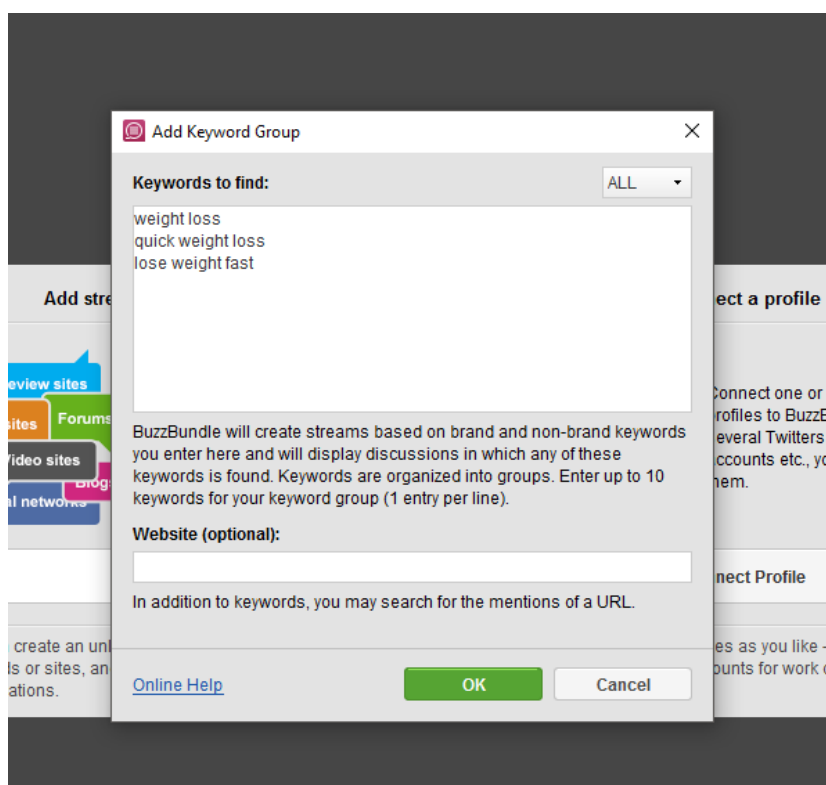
Add Keyword Group

Keywords to find:

ALL

weight loss
quick weight loss
lose weight fast

BuzzBundle will create streams based on brand and non-brand keywords you enter here and will display discussions in which any of these keywords is found. Keywords are organized into groups. Enter up to 10 keywords for your keyword group (1 entry per line).

Website (optional):

In addition to keywords, you may search for the mentions of a URL.

Online Help

OK

Cancel

Add stre

eview sites

sites

Forums

Video sites

Blogs

al networks

create an unl

ls or sites, an

ations.

ect a profile

Connect one or

rofiles to BuzzB

everal Twitters

ccounts etc., yo

hem.

nect Profile

es as you like -

ounts for work o